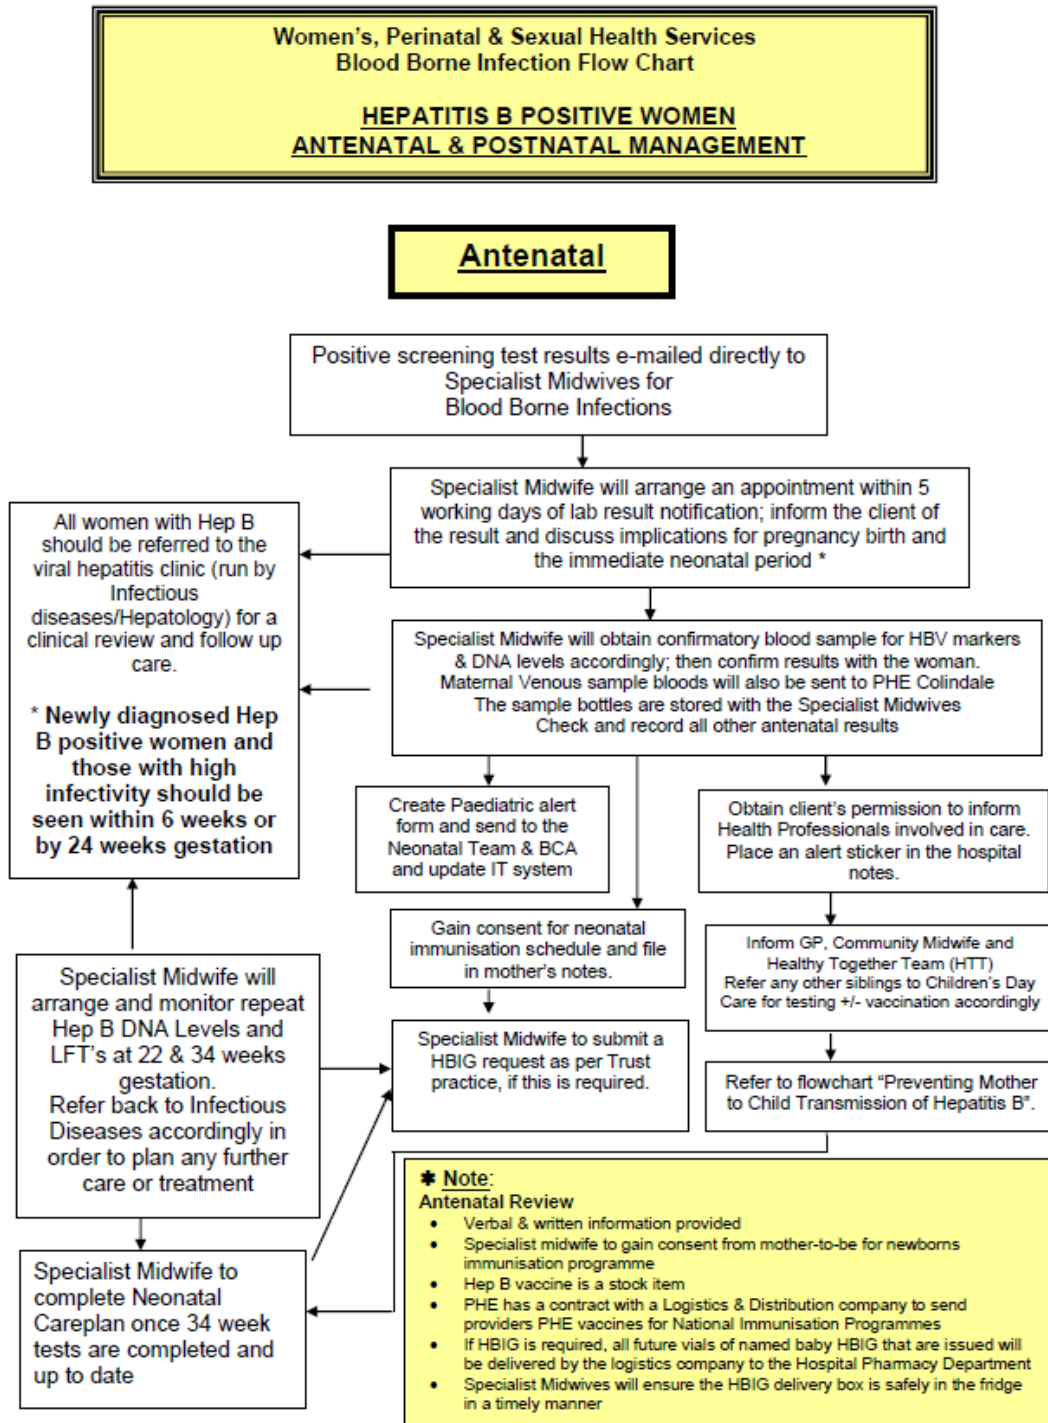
Women's, Perinatal & Sexual Health Services
Blood Borne Infection Flow Chart

HEPATITIS B POSITIVE WOMEN
ANTENATAL & POSTNATAL MANAGEMENT

Antenatal

Positive screening test results e-mailed directly to Specialist Midwives for Blood Borne Infections

Specialist Midwife will arrange an appointment within 5 working days of lab result notification; inform the client of the result and discuss implications for pregnancy birth and the immediate neonatal period *

All women with Hep B should be referred to the viral hepatitis clinic (run by Infectious diseases/Hepatology) for a clinical review and follow up care.

* Newly diagnosed Hep B positive women and those with high infectivity should be seen within 6 weeks or by 24 weeks gestation

Specialist Midwife will obtain confirmatory blood sample for HBV markers & DNA levels accordingly; then confirm results with the woman. Maternal Venous sample bloods will also be sent to PHE Colindale The sample bottles are stored with the Specialist Midwives Check and record all other antenatal results

Create Paediatric alert form and send to the Neonatal Team & BCA and update IT system

Obtain client's permission to inform Health Professionals involved in care. Place an alert sticker in the hospital notes.

Gain consent for neonatal immunisation schedule and file in mother's notes.

Inform GP, Community Midwife and Healthy Together Team (HTT) Refer any other siblings to Children's Day Care for testing +/- vaccination accordingly

Specialist Midwife will arrange and monitor repeat Hep B DNA Levels and LFT's at 22 & 34 weeks gestation. Refer back to Infectious Diseases accordingly in order to plan any further care or treatment

Specialist Midwife to submit a HBIG request as per Trust practice, if this is required.

Refer to flowchart "Preventing Mother to Child Transmission of Hepatitis B".

Specialist Midwife to complete Neonatal Careplan once 34 week tests are completed and up to date

✱ Note:
Antenatal Review
• Verbal & written information provided
• Specialist midwife to gain consent from mother-to-be for newborns immunisation programme
• Hep B vaccine is a stock item
• PHE has a contract with a Logistics & Distribution company to send providers PHE vaccines for National Immunisation Programmes
• If HBIG is required, all future vials of named baby HBIG that are issued will be delivered by the logistics company to the Hospital Pharmacy Department
• Specialist Midwives will ensure the HBIG delivery box is safely in the fridge in a timely manner